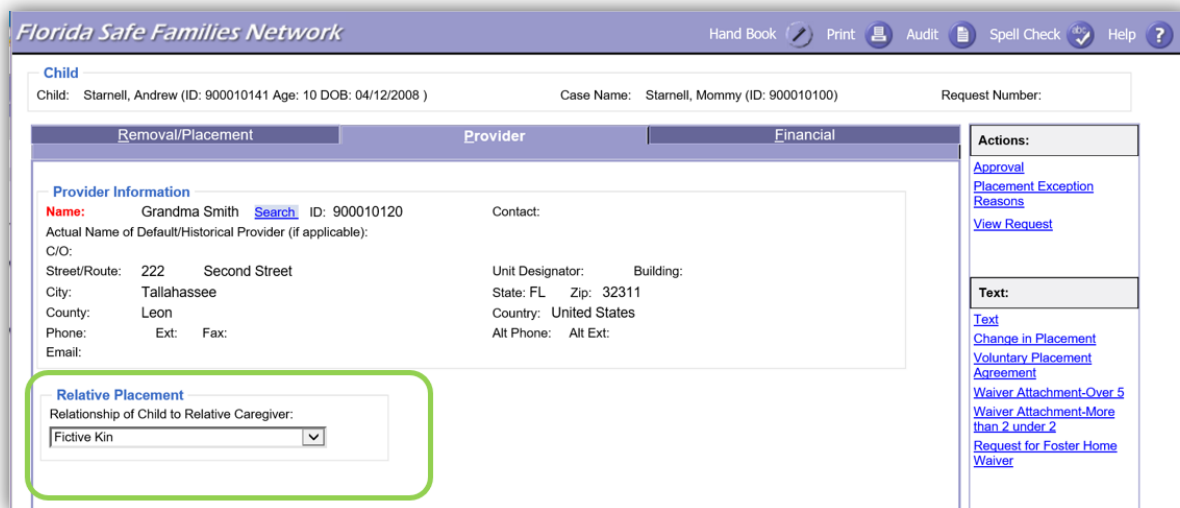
Florida Safe Families Network

Hand Book Print Audit Spell Check Help

Child
Child: Starnell, Andrew (ID: 900010141 Age: 10 DOB: 04/12/2008 ) Case Name: Starnell, Mommy (ID: 900010100) Request Number:

Removal/Placement | Provider | Financial

Provider Information
Name: Grandma Smith Search ID: 900010120 Contact:
Actual Name of Default/Historical Provider (if applicable):
C/O:
Street/Route: 222 Second Street Unit Designator: Building:
City: Tallahassee State: FL Zip: 32311
County: Leon Country: United States
Phone: Ext: Fax: Alt Phone: Alt Ext:
Email:

Relative Placement
Relationship of Child to Relative Caregiver:
Fictive Kin

Actions:
Approval
Placement Exception Reasons
View Request

Text:
Text
Change in Placement
Voluntary Placement Agreement
Waiver Attachment-Over 5
Waiver Attachment-More than 2 under 2
Request for Foster Home Waiver